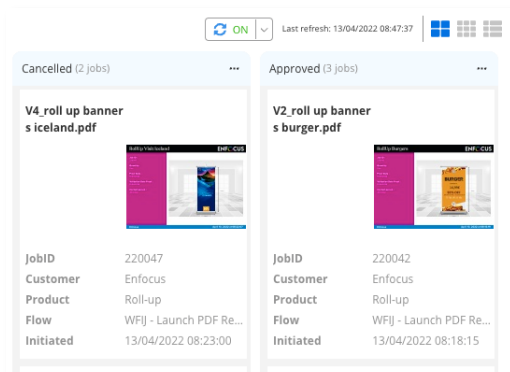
ON
Last refresh: 13/04/2022 08:47:37

Cancelled (2 jobs)
...

V4_roll up banners iceland.pdf

ENFOCUS

JobID 220047
Customer Enfocus
Product Roll-up
Flow WFIJ - Launch PDF Re...
Initiated 13/04/2022 08:23:00

Approved (3 jobs)
...

V2_roll up banners burger.pdf

ENFOCUS

BURGER

JobID 220042
Customer Enfocus
Product Roll-up
Flow WFIJ - Launch PDF Re...
Initiated 13/04/2022 08:18:15